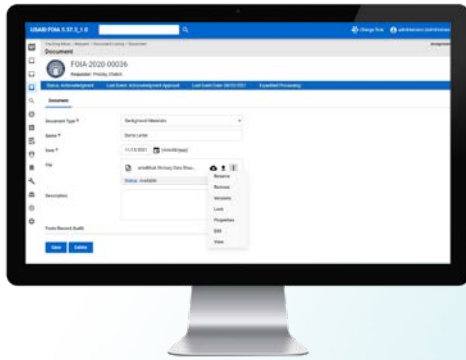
USAID FOIA 3.37.5_1.0

Change Role

Tracking Menu / Request / Document Listing / Document

Document

FOIA-2020-00036

Requester: Privacy, Chelsh

Status: Acknowledgment    Last Event: Acknowledgment Approval    Last Event Date: 08/02/2021    Expedited Processing

Document

Document Type *    Background Materials

Name *    Demo Letter

Date *    11/15/2021    (mm/dd/yyyy)

File    windBlue Privacy Data Shee...

Status: Available

Description

Reserve
Remove
Versions
Lock
Properties
Edit
View

Form Record Audit

Save    Delete